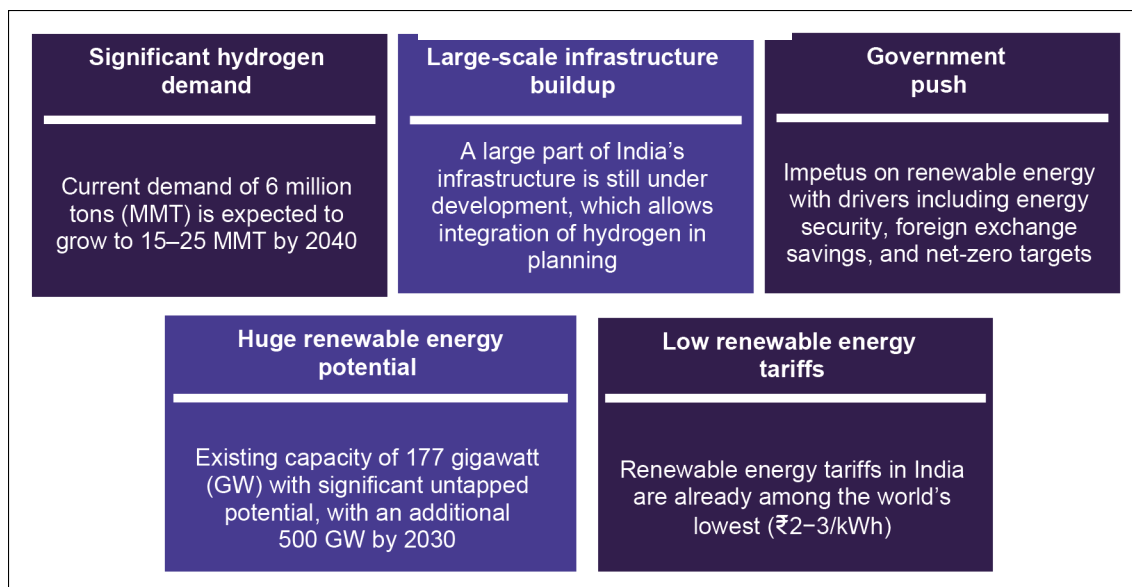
Significant hydrogen demand

Current demand of 6 million tons (MMT) is expected to grow to 15–25 MMT by 2040

Large-scale infrastructure buildup

A large part of India's infrastructure is still under development, which allows integration of hydrogen in planning

Government push

Impetus on renewable energy with drivers including energy security, foreign exchange savings, and net-zero targets

Huge renewable energy potential

Existing capacity of 177 gigawatt (GW) with significant untapped potential, with an additional 500 GW by 2030

Low renewable energy tariffs

Renewable energy tariffs in India are already among the world's lowest (₹2−3/kWh)